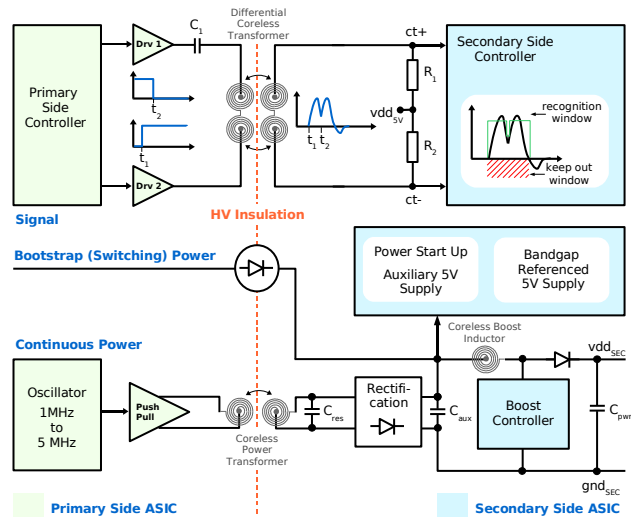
Primary Side Controller

Drv 1

$C_1$

Differential Coreless Transformer

$t_2$

$t_1$

Drv 2

ct+

Secondary Side Controller

$R_1$

$vdd_{5V}$

$t_1$ $t_2$

$R_2$

recognition window

keep out window

ct-

Signal

HV Insulation

Bootstrap (Switching) Power

Power Start Up Auxiliary 5V Supply

Bandgap Referenced 5V Supply

Continuous Power

Coreless Boost Inductor

$vdd_{SEC}$

Oscillator 1MHz to 5 MHz

Push Pull

$C_{res}$

Rectification

$C_{aux}$

Boost Controller

$C_{pwr}$

Coreless Power Transformer

$gnd_{SEC}$

Primary Side ASIC

Secondary Side ASIC